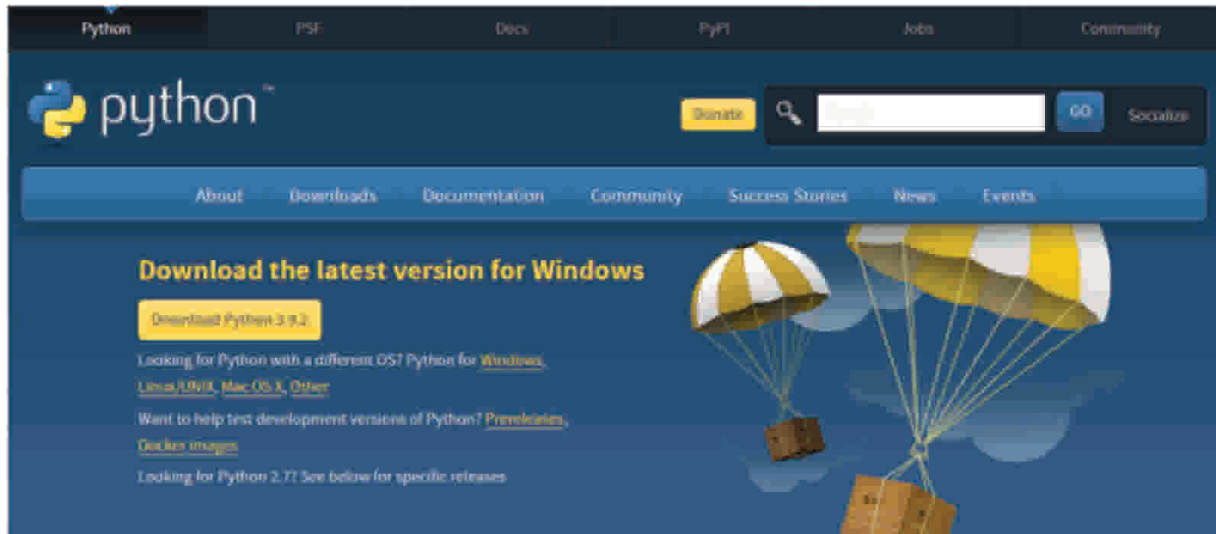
Python PSF Docs PyPI Jobs Community

python™

Donate

Search

GO

Socialize

About Downloads Documentation Community Success Stories News Events

Download the latest version for Windows

Download Python 3.9.2

Looking for Python with a different OS? Python for Windows, Linux/UNIX, Mac OS X, Other

Want to help test development versions of Python? Prereleases, Docker images

Looking for Python 2.7? See below for specific releases